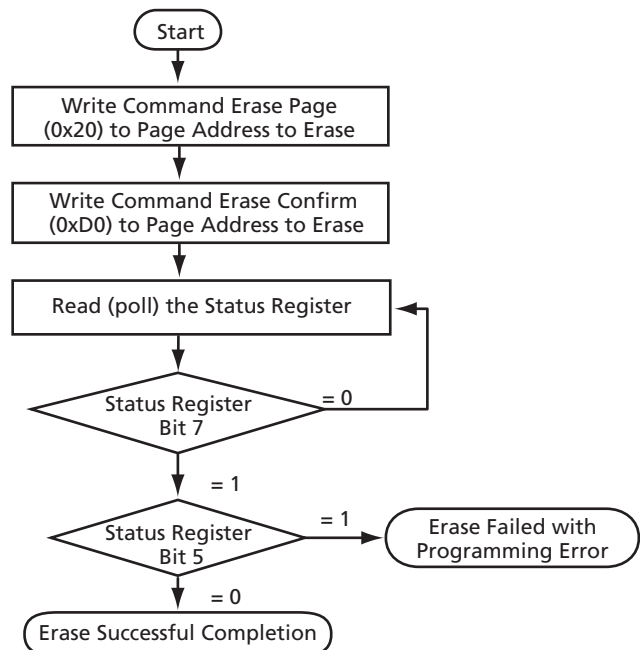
Start

Write Command Erase Page (0x20) to Page Address to Erase

Write Command Erase Confirm (0xD0) to Page Address to Erase

Read (poll) the Status Register

Status Register Bit 7

= 0

= 1

Status Register Bit 5

= 1

Erase Failed with Programming Error

= 0

Erase Successful Completion